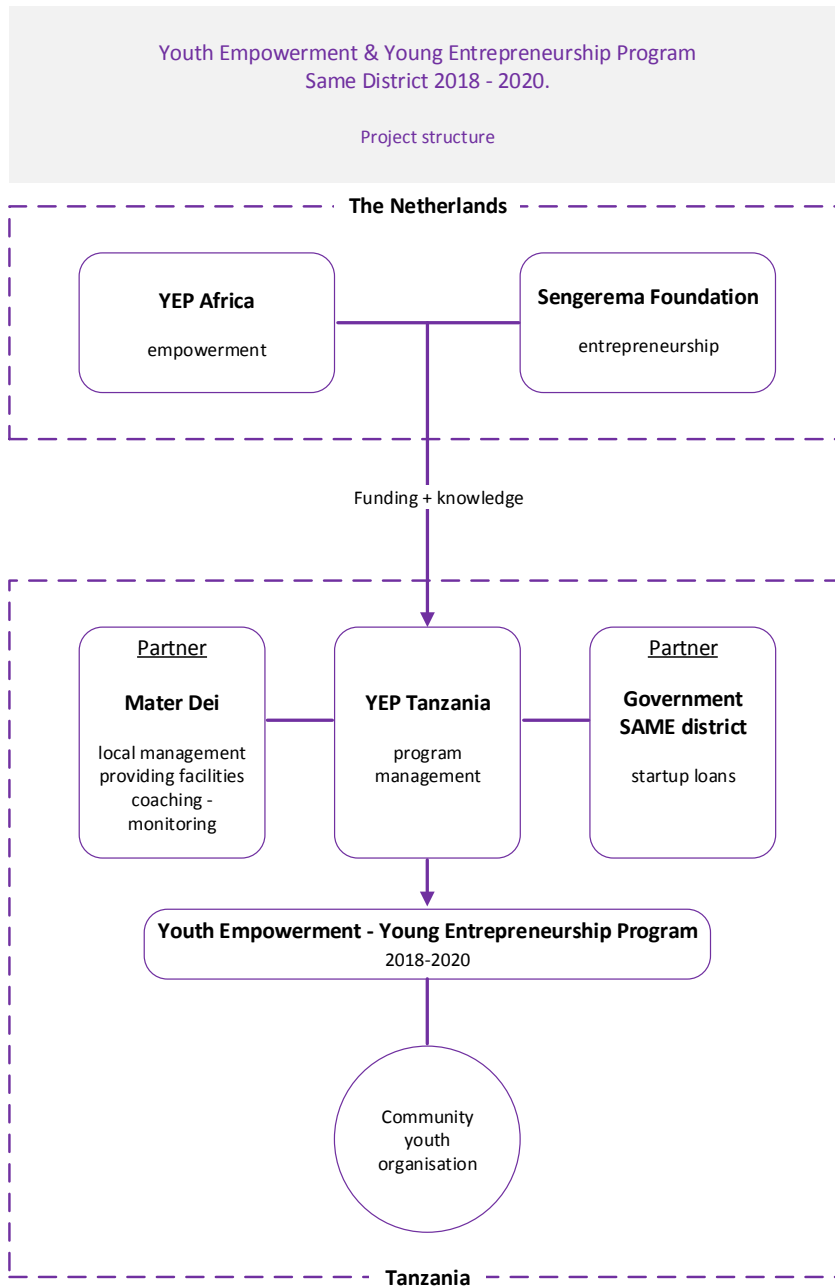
Youth Empowerment & Young Entrepreneurship Program
Same District 2018 - 2020.

Project structure

The Netherlands

YEP Africa

empowerment

Sengerema Foundation

entrepreneurship

Funding + knowledge

Partner

Mater Dei

local management
providing facilities
coaching -
monitoring

YEP Tanzania

program
management

Partner

Government
SAME district

startup loans

Youth Empowerment - Young Entrepreneurship Program
2018-2020

Community
youth
organisation

Tanzania